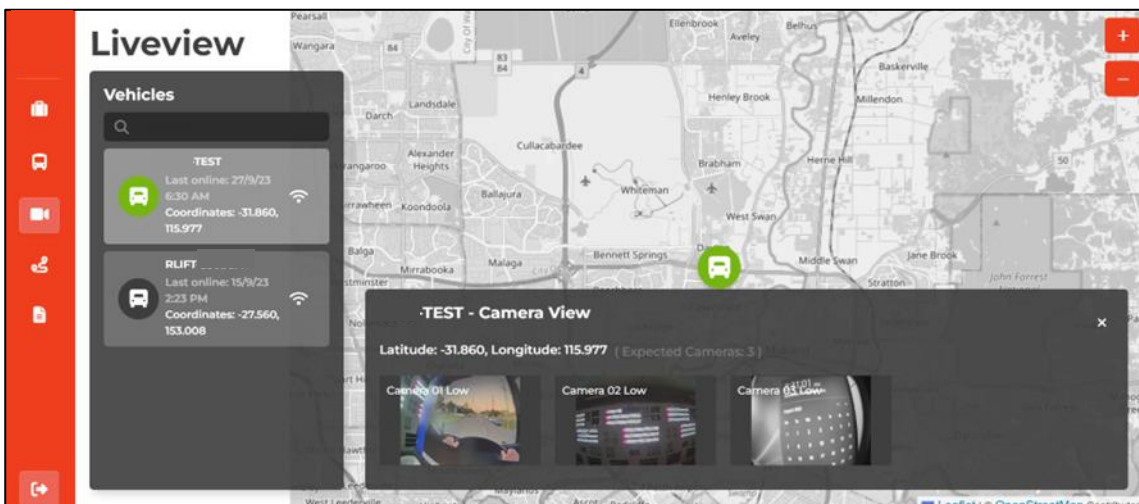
Liveview

Vehicles

·TEST
Last online: 27/9/23 6:30 AM
Coordinates: -31.860, 115.977

RLIFT
Last online: 15/9/23 2:23 PM
Coordinates: -27.560, 153.008

Pearsall
Wangara
84
83
84
4
Ellenbrook
Aveley
Belhus
Baskerville
Henley Brook
Millendon
Landsdale
Darch
Cullacabardee
Alexander Heights
Brabham
Herne Hill
50
Koondoola
Ballajura
Whiteman
West Swan
Balga
Mirrabooka
Malaga
Bennett Springs
Middle Swan
Jane Brook
John Forrest
Stratton

·TEST - Camera View
Latitude: -31.860, Longitude: 115.977 ( Expected Cameras: 3 )
Camera 01 Low
Camera 02 Low
Camera 03 Low

+
−
×
West Leederville
Leaflet | © OpenStreetMap